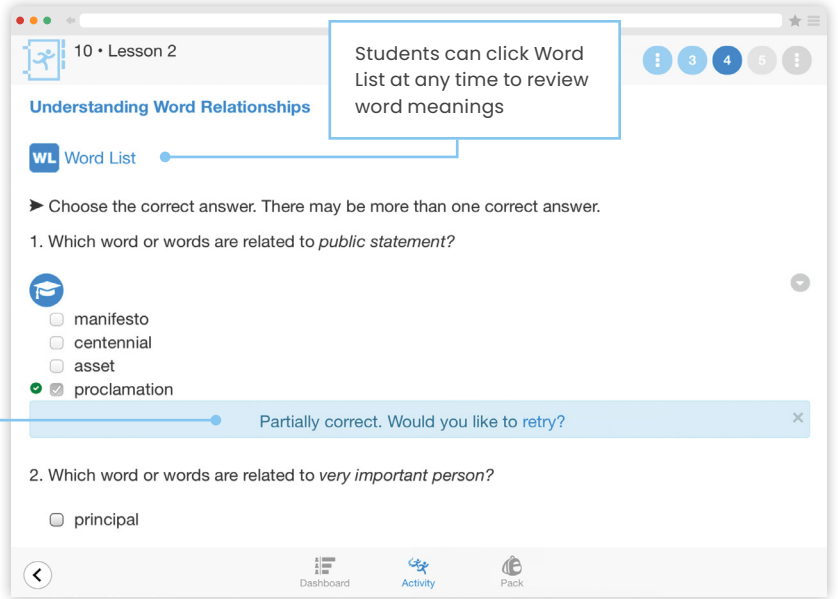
10 • Lesson 2

Students can click Word List at any time to review word meanings

3 4 5

Understanding Word Relationships

WL Word List

➤ Choose the correct answer. There may be more than one correct answer.

1. Which word or words are related to *public statement?*

manifesto
centennial
asset
proclamation

Partially correct. Would you like to retry?

2. Which word or words are related to *very important person?*

principal

Dashboard Activity Pack